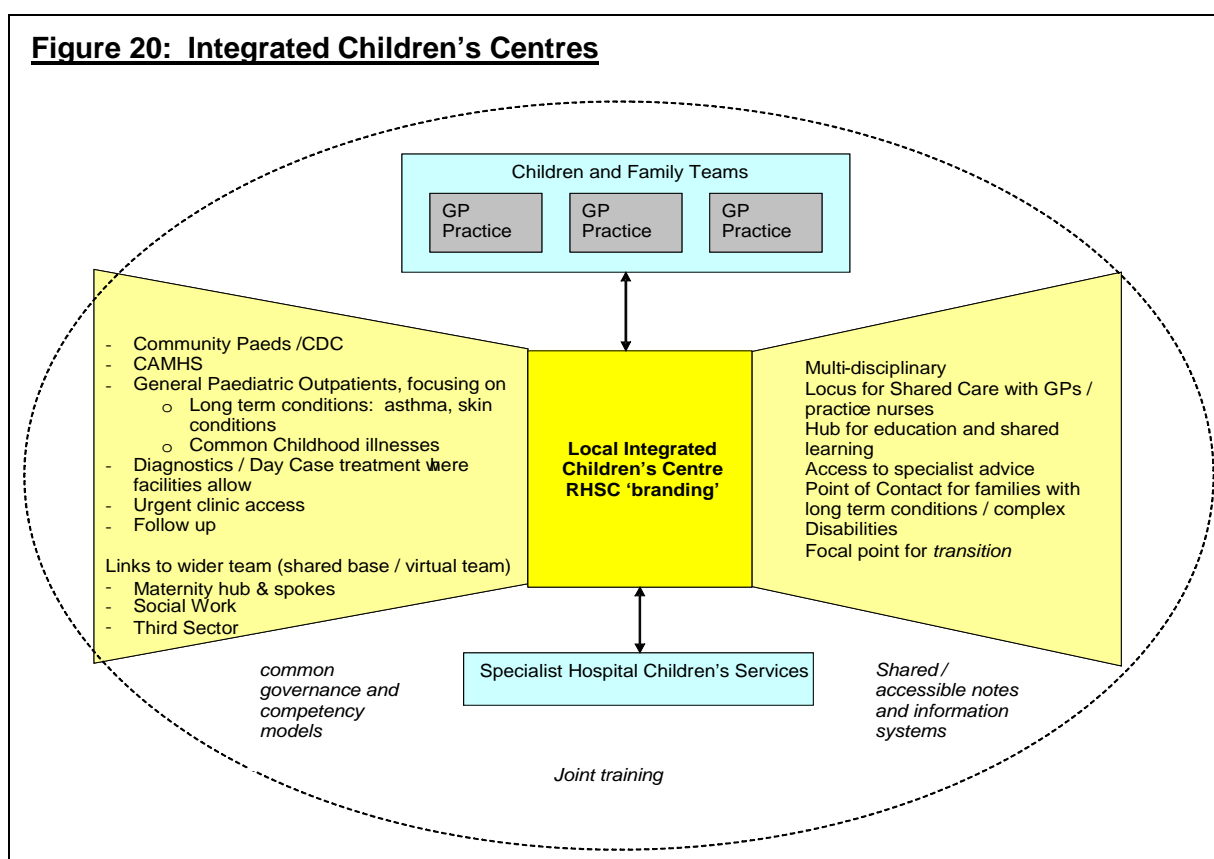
**Figure 20: Integrated Children's Centres**

Children and Family Teams

GP Practice

GP Practice

GP Practice

- Community Paeds /CDC
- CAMHS
- General Paediatric Outpatients, focusing on
  - o Long term conditions: asthma, skin conditions
  - o Common Childhood illnesses
- Diagnostics / Day Case treatment were facilities allow
- Urgent clinic access
- Follow up

Links to wider team (shared base / virtual team)
- Maternity hub & spokes
- Social Work
- Third Sector

**Local Integrated Children's Centre RHSC 'branding'**

Multi-disciplinary
Locus for Shared Care with GPs / practice nurses
Hub for education and shared learning
Access to specialist advice
Point of Contact for families with long term conditions / complex Disabilities
Focal point for *transition*

*common governance and competency models*

Specialist Hospital Children's Services

*Shared / accessible notes and information systems*

*Joint training*